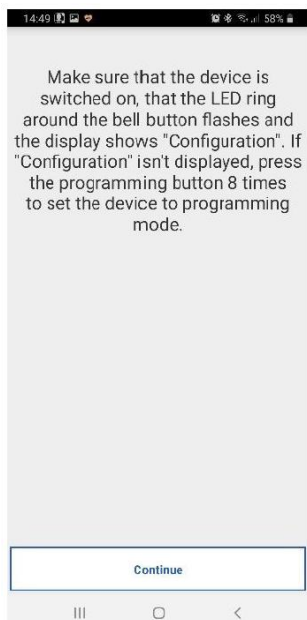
14:49 58%

Make sure that the device is switched on, that the LED ring around the bell button flashes and the display shows "Configuration". If "Configuration" isn't displayed, press the programming button 8 times to set the device to programming mode.

Continue